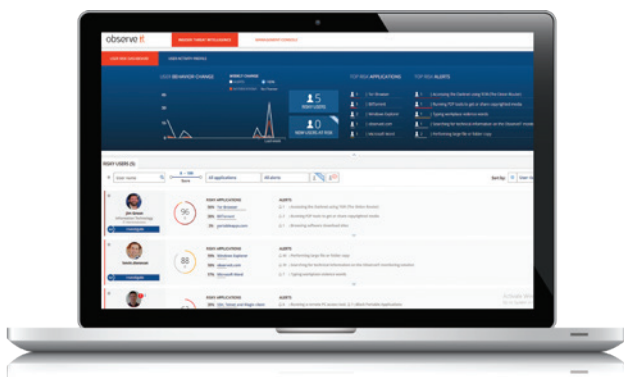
observe it

INSIDER THREAT INTELLIGENCE

MANAGEMENT CONSOLE

USER RISK DASHBOARD

USER ACTIVITY PROFILE

USER BEHAVIOR CHANGE

TOP RISK APPLICATIONS

TOP RISK ALERTS

5 RISKY USERS

0 NEW USERS AT RISK

Tor Browser

BitTorrent

Windows Explorer

observeit.com

Microsoft Word

Accessing the Darknet using TOR (The Onion Router)

Running P2P tools to get or share copyrighted media

Typing workplace violence words

Searching for technical information on the ObserveIT monitoring

Performing large file or folder copy

RISKY USERS (5)

All applications

All alerts

Sort by

96

88

RISKY APPLICATIONS

ALERTS

Tor Browser

BitTorrent

Windows Explorer

observeit.com

Microsoft Word

Accessing the Darknet using TOR (The Onion Router)

Running P2P tools to get or share copyrighted media

Performing large file or folder copy

Searching for technical information on the ObserveIT monitoring

Typing workplace violence words

Investigate

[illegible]